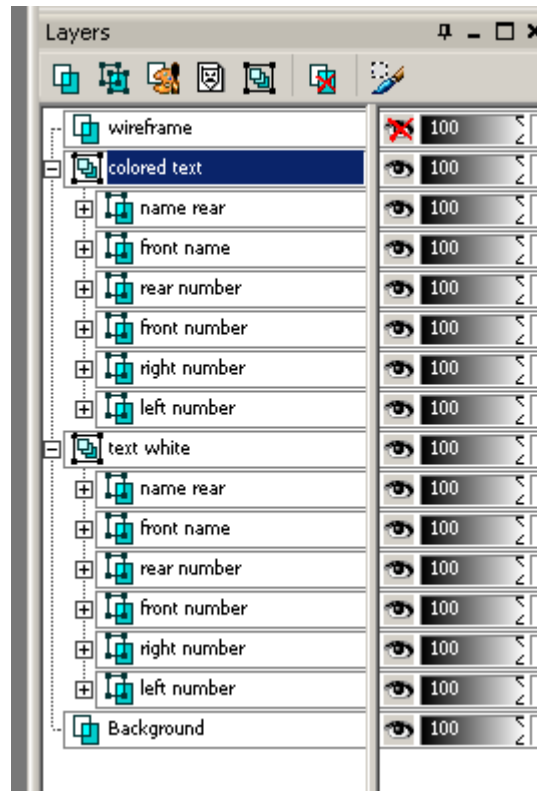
Layers

wireframe
colored text
name rear
front name
rear number
front number
right number
left number
text white
name rear
front name
rear number
front number
right number
left number
Background

100
100
100
100
100
100
100
100
100
100
100
100
100
100
100
100